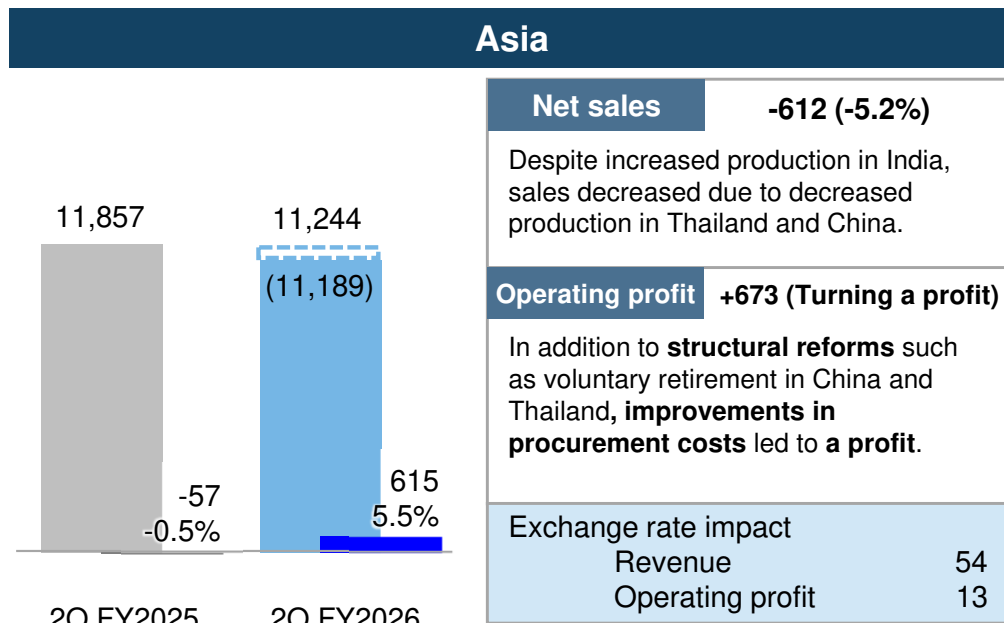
Asia

11,857

11,244

(11,189)

-57
-0.5%

615
5.5%

2Q FY2025

2Q FY2026

| Net sales | -612 (-5.2%) |
|---|---|

Despite increased production in India, sales decreased due to decreased production in Thailand and China.

| Operating profit | +673 (Turning a profit) |
|---|---|

In addition to structural reforms such as voluntary retirement in China and Thailand, improvements in procurement costs led to a profit.

Exchange rate impact

| | |
|---|---|
| Revenue | 54 |
| Operating profit | 13 |